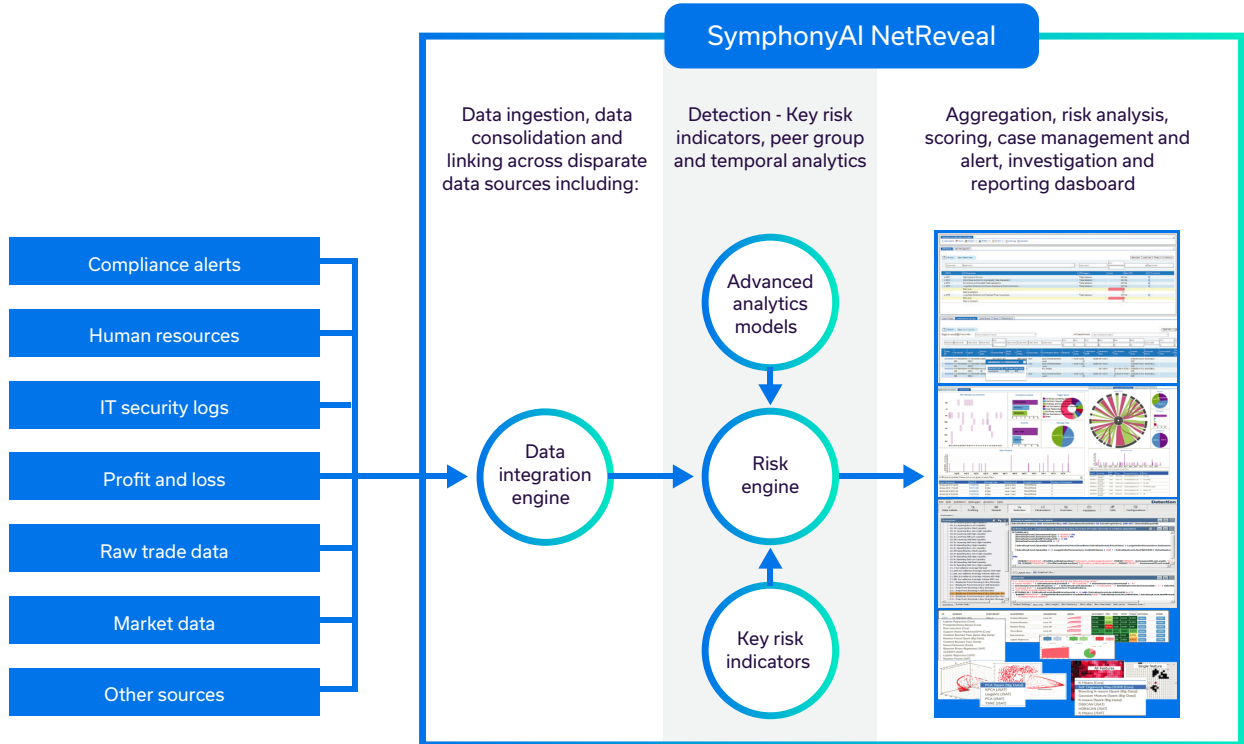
SymphonyAI NetReveal

Data ingestion, data consolidation and linking across disparate data sources including:

Detection - Key risk indicators, peer group and temporal analytics

Aggregation, risk analysis, scoring, case management and alert, investigation and reporting dasboard

Compliance alerts

Human resources

IT security logs

Profit and loss

Raw trade data

Market data

Other sources

Data integration engine

Advanced analytics models

Risk engine

Key risk indicators

Detection